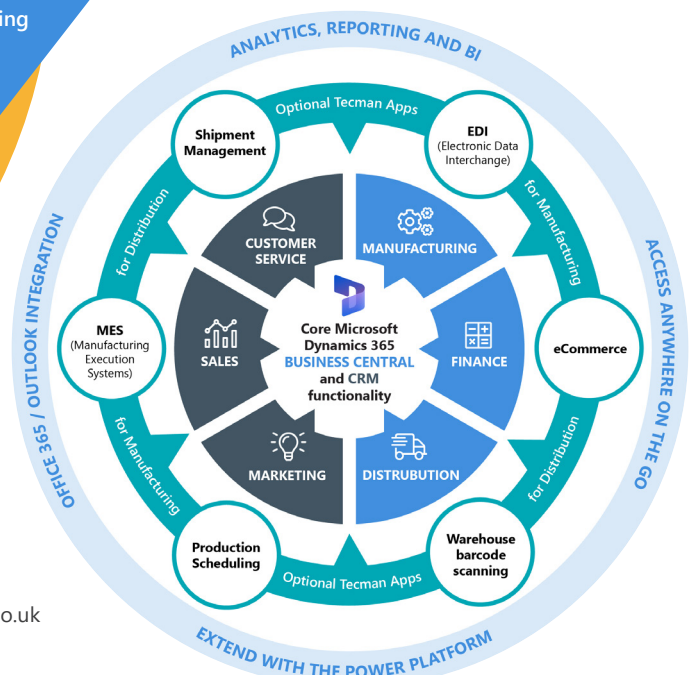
ing

ANALYTICS, REPORTING AND BI

Optional Tecman Apps

Shipment Management

EDI (Electronic Data Interchange)

for Distribution

for Manufacturing

CUSTOMER SERVICE

MANUFACTURING

OFFICE 365 / OUTLOOK INTEGRATION

ACCESS ANYWHERE ON THE GO

MES (Manufacturing Execution Systems)

SALES

Core Microsoft Dynamics 365 BUSINESS CENTRAL and CRM functionality

FINANCE

eCommerce

for Manufacturing

for Distribution

MARKETING

DISTRUBUTION

Production Scheduling

Warehouse barcode scanning

Optional Tecman Apps

o.uk

EXTEND WITH THE POWER PLATFORM